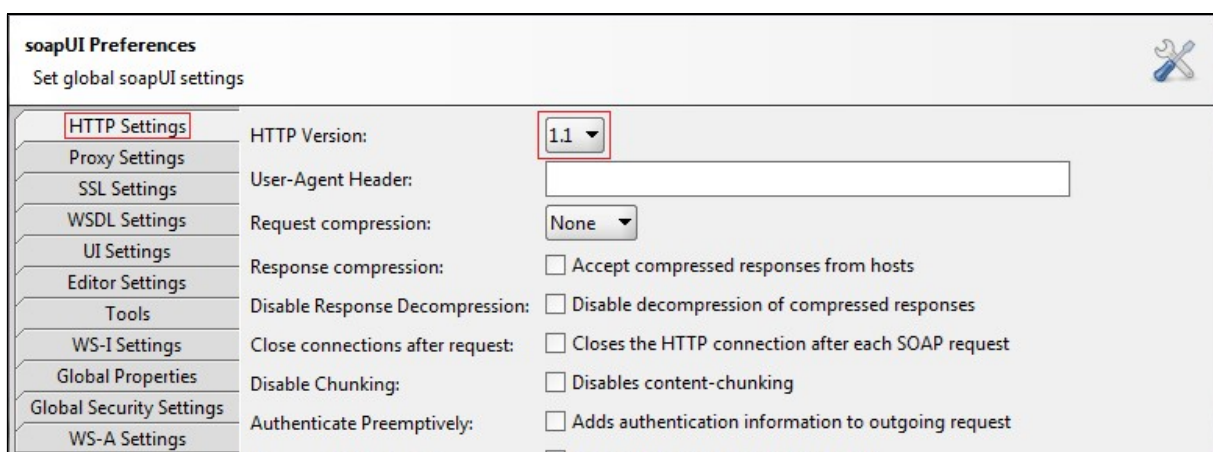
soapUI Preferences
Set global soapUI settings

HTTP Settings
Proxy Settings
SSL Settings
WSDL Settings
UI Settings
Editor Settings
Tools
WS-I Settings
Global Properties
Global Security Settings
WS-A Settings

HTTP Version: 1.1
User-Agent Header:
Request compression: None
Response compression: Accept compressed responses from hosts
Disable Response Decompression: Disable decompression of compressed responses
Close connections after request: Closes the HTTP connection after each SOAP request
Disable Chunking: Disables content-chunking
Authenticate Preemptively: Adds authentication information to outgoing request